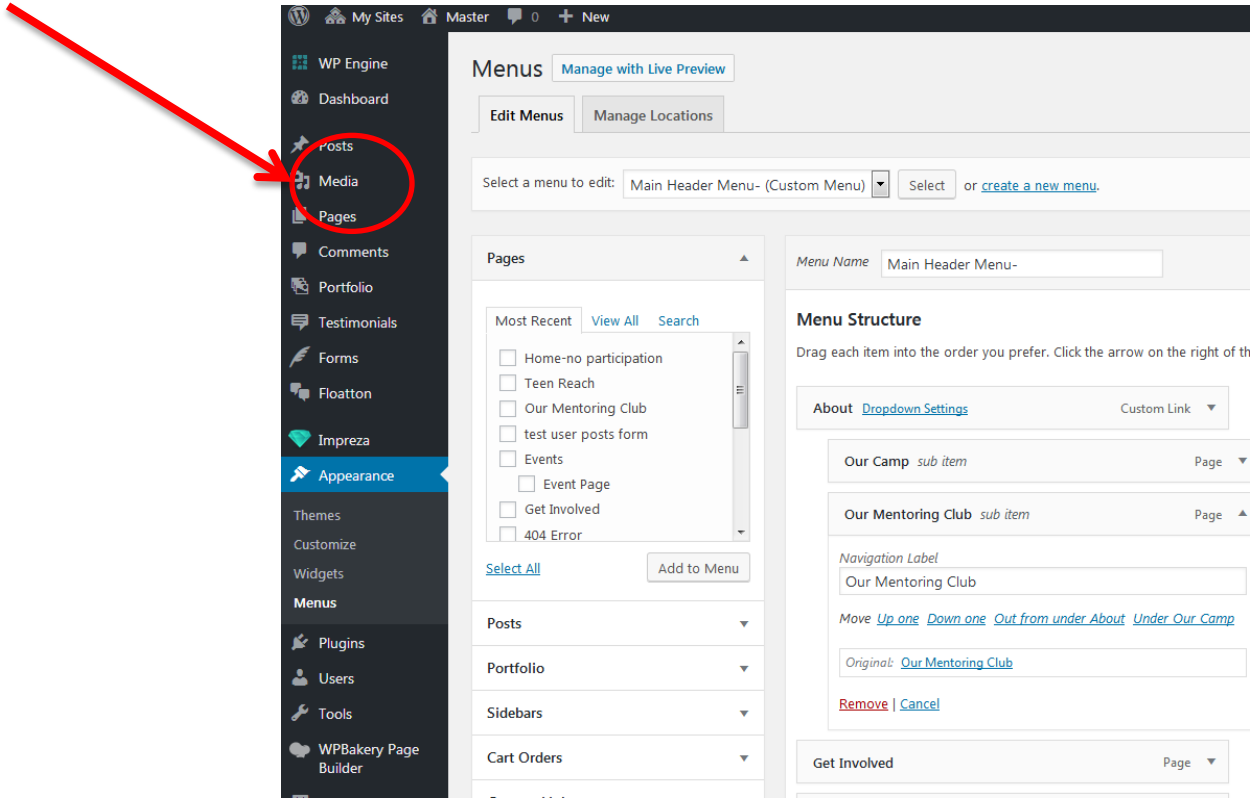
My Sites Master 0 New

WP Engine
Dashboard
Posts
Media
Pages
Comments
Portfolio
Testimonials
Forms
Floatton
Impreza
Appearance
Themes
Customize
Widgets
Menus
Plugins
Users
Tools
WPBakery Page Builder

Menus Manage with Live Preview

Edit Menus Manage Locations

Select a menu to edit: Main Header Menu- (Custom Menu) Select or create a new menu.

Pages

Most Recent View All Search

Home-no participation
Teen Reach
Our Mentoring Club
test user posts form
Events
Event Page
Get Involved
404 Error

Select All Add to Menu

Posts
Portfolio
Sidebars
Cart Orders

Menu Name Main Header Menu-

Menu Structure
Drag each item into the order you prefer. Click the arrow on the right of th

About Dropdown Settings Custom Link
Our Camp sub item Page
Our Mentoring Club sub item Page
Navigation Label
Our Mentoring Club
Move Up one Down one Out from under About Under Our Camp
Original: Our Mentoring Club
Remove | Cancel
Get Involved Page